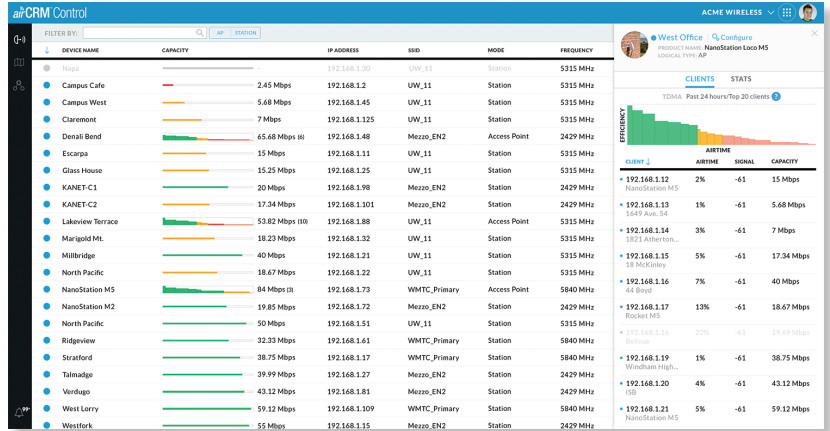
airCRM Control

ACME WIRELESS

FILTER BY: AP STATION

| | DEVICE NAME | CAPACITY | IP ADDRESS | SSID | MODE | FREQUENCY |
|---|---|---|---|---|---|---|
| | Napa | | 192.168.1.130 | UW_11 | Station | 5315 MHz |
| | Campus Cafe | 2.45 Mbps | 192.168.1.2 | UW_11 | Station | 5315 MHz |
| | Campus West | 5.68 Mbps | 192.168.1.45 | UW_11 | Station | 5315 MHz |
| | Claremont | 7 Mbps | 192.168.1.14 | UW_11 | Station | 5315 MHz |
| | Denali Bend | 65.68 Mbps (6) | 192.168.1.48 | Mezzo_EN2 | Access Point | 2429 MHz |
| | Escarpa | 15 Mbps | 192.168.1.11 | UW_11 | Station | 5315 MHz |
| | Glass House | 15.25 Mbps | 192.168.1.25 | UW_11 | Station | 5315 MHz |
| | KANET-C1 | 20 Mbps | 192.168.1.98 | Mezzo_EN2 | Station | 2429 MHz |
| | KANET-C2 | 17.34 Mbps | 192.168.1.101 | Mezzo_EN2 | Station | 2429 MHz |
| | Lakeview Terrace | 53.82 Mbps (10) | 192.168.1.88 | UW_11 | Access Point | 5315 MHz |
| | Marigold Mt. | 18.23 Mbps | 192.168.1.32 | UW_11 | Station | 5315 MHz |
| | Millbridge | 40 Mbps | 192.168.1.21 | UW_11 | Station | 5315 MHz |
| | North Pacific | 18.67 Mbps | 192.168.1.22 | UW_11 | Station | 5315 MHz |
| | NanoStation M5 | 84 Mbps (3) | 192.168.1.73 | WMTC_Primary | Access Point | 5840 MHz |
| | NanoStation M2 | 19.85 Mbps | 192.168.1.72 | Mezzo_EN2 | Station | 2429 MHz |
| | North Pacific | 50 Mbps | 192.168.1.51 | UW_11 | Station | 5315 MHz |
| | Ridgeview | 32.33 Mbps | 192.168.1.61 | WMTC_Primary | Station | 5840 MHz |
| | Stratford | 38.75 Mbps | 192.168.1.17 | WMTC_Primary | Station | 5840 MHz |
| | Talmadge | 39.99 Mbps | 192.168.1.27 | Mezzo_EN2 | Station | 2429 MHz |
| | Verdugo | 43.12 Mbps | 192.168.1.81 | Mezzo_EN2 | Station | 2429 MHz |
| | West Lorry | 59.12 Mbps | 192.168.1.109 | WMTC_Primary | Station | 5840 MHz |
| | Westfork | 55 Mbps | 192.168.1.15 | Mezzo_EN2 | Station | 2429 MHz |

West Office Configure
PRODUCT NAME: NanoStation Loco M5
LOGICAL TYPE: AP

CLIENTS STATS

TDMA Past 24 hours/Top 20 clients

EFFICIENCY
AIRTIME

| CLIENT | AIRTIME | SIGNAL | CAPACITY |
|---|---|---|---|
| 192.168.1.12 NanoStation M5 | 2% | -61 | 15 Mbps |
| 192.168.1.13 1649 Ave. 54 | 1% | -61 | 5.68 Mbps |
| 192.168.1.14 1821 Atherton... | 3% | -61 | 7 Mbps |
| 192.168.1.15 18 McKinley | 5% | -61 | 17.34 Mbps |
| 192.168.1.16 44 Boyd | 7% | -61 | 40 Mbps |
| 192.168.1.17 Rocket M5 | 13% | -61 | 18.67 Mbps |
| 192.168.1.18 Bellevue | 22% | -61 | 19.69 Mbps |
| 192.168.1.19 Windham High... | 1% | -61 | 38.75 Mbps |
| 192.168.1.20 ISB | 4% | -61 | 43.12 Mbps |
| 192.168.1.21 NanoStation M5 | 5% | -61 | 59.12 Mbps |